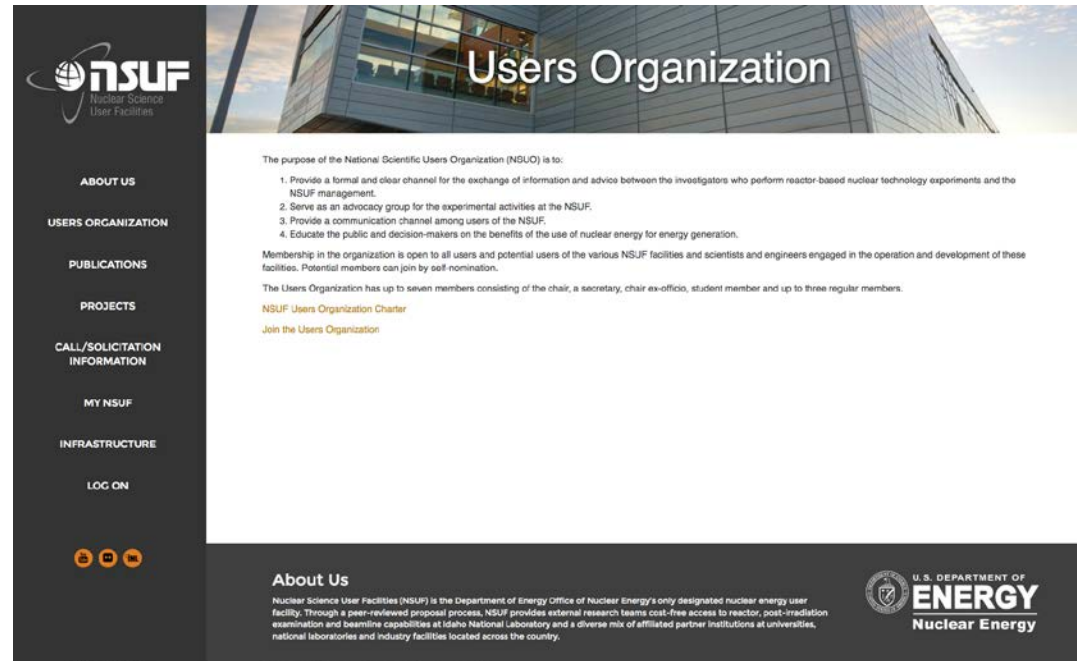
NSUF
Nuclear Science User Facilities

Users Organization

ABOUT US

USERS ORGANIZATION

PUBLICATIONS

PROJECTS

CALL/SOLICITATION INFORMATION

MY NSUF

INFRASTRUCTURE

LOG ON

The purpose of the National Scientific Users Organization (NSUO) is to:

1. Provide a formal and clear channel for the exchange of information and advice between the investigators who perform reactor-based nuclear technology experiments and the NSUF management.
2. Serve as an advocacy group for the experimental activities at the NSUF.
3. Provide a communication channel among users of the NSUF.
4. Educate the public and decision-makers on the benefits of the use of nuclear energy for energy generation.

Membership in the organization is open to all users and potential users of the various NSUF facilities and scientists and engineers engaged in the operation and development of these facilities. Potential members can join by self-nomination.

The Users Organization has up to seven members consisting of the chair, a secretary, chair ex-officio, student member and up to three regular members.

NSUF Users Organization Charter

Join the Users Organization

About Us

Nuclear Science User Facilities (NSUF) is the Department of Energy Office of Nuclear Energy's only designated nuclear energy user facility. Through a peer-reviewed proposal process, NSUF provides external research teams cost-free access to reactor, post-irradiation examination and beamline capabilities at Idaho National Laboratory and a diverse mix of affiliated partner institutions at universities, national laboratories and industry facilities located across the country.

U.S. DEPARTMENT OF ENERGY
Nuclear Energy